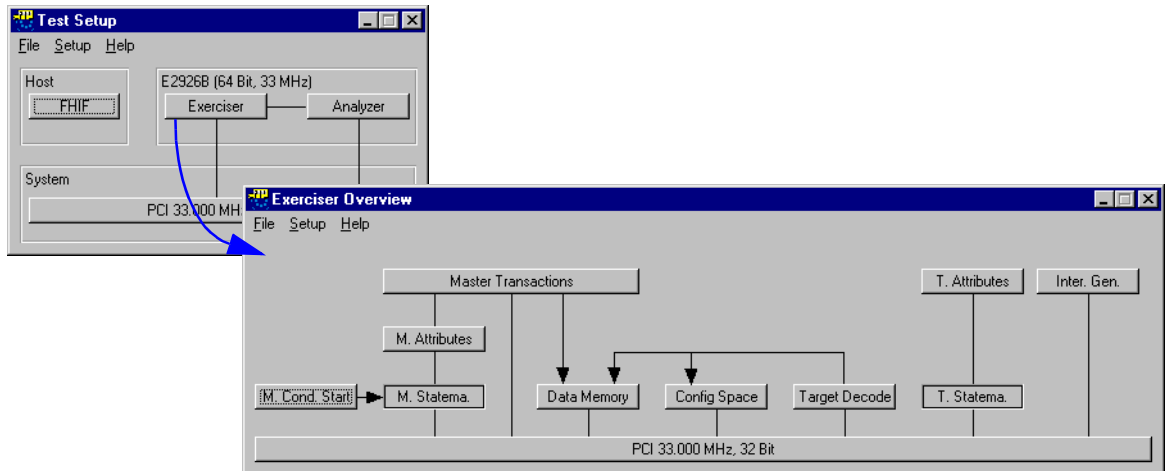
Test Setup
File Setup Help
Host
FHIF
E2926B (64 Bit, 33 MHz)
Exerciser
Analyzer
System
PCI 33.000 MH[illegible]

Exerciser Overview
File Setup Help
Master Transactions
T. Attributes
Inter. Gen.
M. Attributes
M. Cond. Start
M. Statema.
Data Memory
Config Space
Target Decode
T. Statema.
PCI 33.000 MHz, 32 Bit